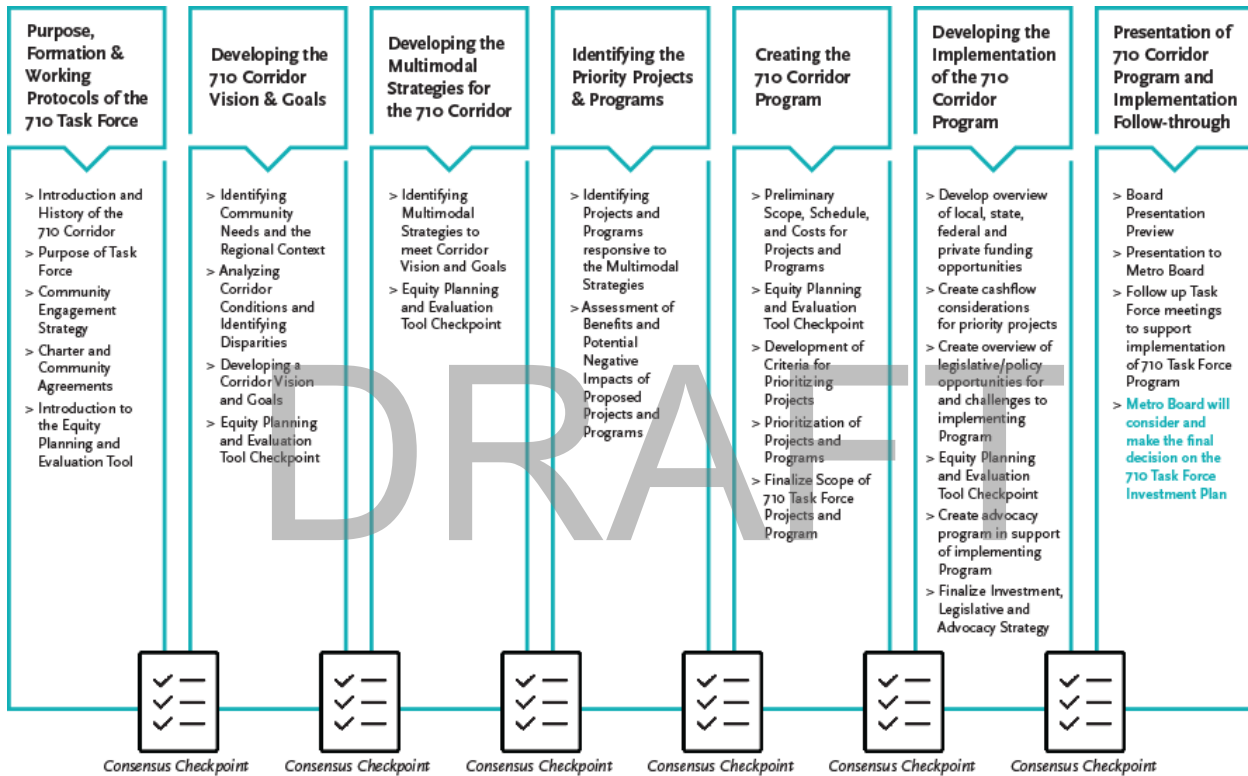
Purpose, Formation & Working Protocols of the 710 Task Force

> Introduction and History of the 710 Corridor
> Purpose of Task Force
> Community Engagement Strategy
> Charter and Community Agreements
> Introduction to the Equity Planning and Evaluation Tool

Developing the 710 Corridor Vision & Goals

> Identifying Community Needs and the Regional Context
> Analyzing Corridor Conditions and Identifying Disparities
> Developing a Corridor Vision and Goals
> Equity Planning and Evaluation Tool Checkpoint

Developing the Multimodal Strategies for the 710 Corridor

> Identifying Multimodal Strategies to meet Corridor Vision and Goals
> Equity Planning and Evaluation Tool Checkpoint

Identifying the Priority Projects & Programs

> Identifying Projects and Programs responsive to the Multimodal Strategies
> Assessment of Benefits and Potential Negative Impacts of Proposed Projects and Programs

Creating the 710 Corridor Program

> Preliminary Scope, Schedule, and Costs for Projects and Programs
> Equity Planning and Evaluation Tool Checkpoint
> Development of Criteria for Prioritizing Projects
> Prioritization of Projects and Programs
> Finalize Scope of 710 Task Force Projects and Program

Developing the Implementation of the 710 Corridor Program

> Develop overview of local, state, federal and private funding opportunities
> Create cashflow considerations for priority projects
> Create overview of legislative/policy opportunities for and challenges to implementing Program
> Equity Planning and Evaluation Tool Checkpoint
> Create advocacy program in support of implementing Program
> Finalize Investment, Legislative and Advocacy Strategy

Presentation of 710 Corridor Program and Implementation Follow-through

> Board Presentation Preview
> Presentation to Metro Board
> Follow up Task Force meetings to support implementation of 710 Task Force Program
> Metro Board will consider and make the final decision on the 710 Task Force Investment Plan

DRAFT

Consensus Checkpoint
Consensus Checkpoint
Consensus Checkpoint
Consensus Checkpoint
Consensus Checkpoint
Consensus Checkpoint